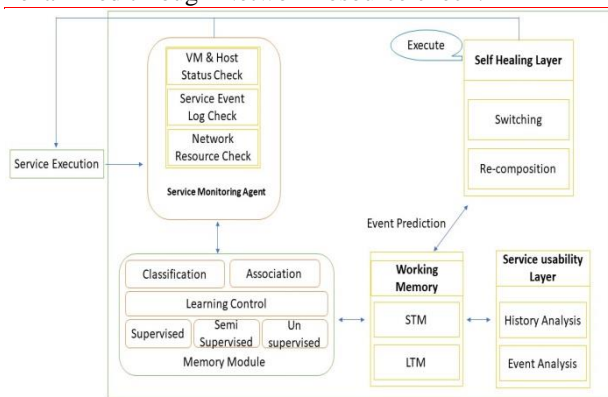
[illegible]

VM & Host Status Check

Service Event Log Check

Network Resource Check

Service Monitoring Agent

Execute

Self Healing Layer

Switching

Re-composition

Service Execution

Event Prediction

Classification

Association

Learning Control

Supervised

Semi Supervised

Un supervised

Memory Module

Working Memory

STM

LTM

Service usability Layer

History Analysis

Event Analysis